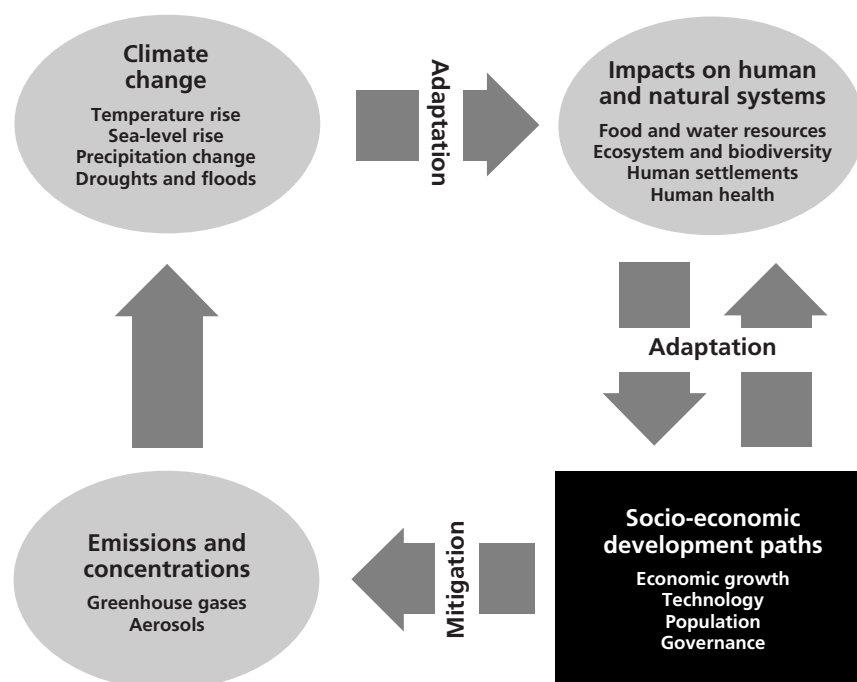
Climate change

Temperature rise
Sea-level rise
Precipitation change
Droughts and floods

Adaptation

Impacts on human and natural systems

Food and water resources
Ecosystem and biodiversity
Human settlements
Human health

Adaptation

Socio-economic development paths

Economic growth
Technology
Population
Governance

Mitigation

Emissions and concentrations

Greenhouse gases
Aerosols